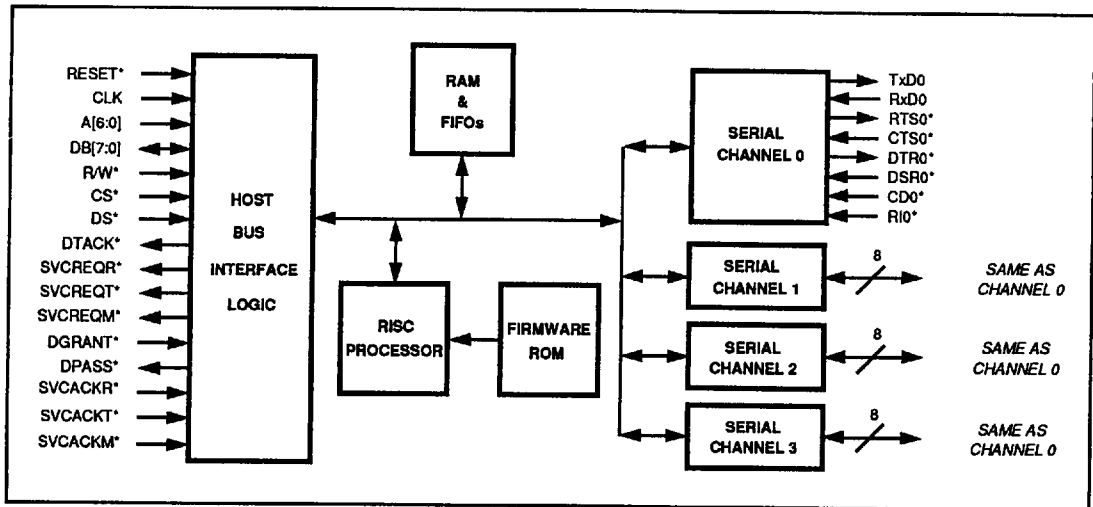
RESET*
CLK
A[6:0]
DB[7:0]
R/W*
CS*
DS*
DTACK*
SVCREQR*
SVCREQT*
SVCREQM*
DGRANT*
DPASS*
SVCACKR*
SVCACKT*
SVCACKM*

HOST
BUS
INTERFACE
LOGIC

RAM
&
FIFOs

RISC
PROCESSOR

FIRMWARE
ROM

SERIAL
CHANNEL 0

TxD0
RxD0
RTS0*
CTS0*
DTR0*
DSR0*
CD0*
RI0*

SERIAL
CHANNEL 1

8

SAME AS
CHANNEL 0

SERIAL
CHANNEL 2

8

SAME AS
CHANNEL 0

SERIAL
CHANNEL 3

8

SAME AS
CHANNEL 0